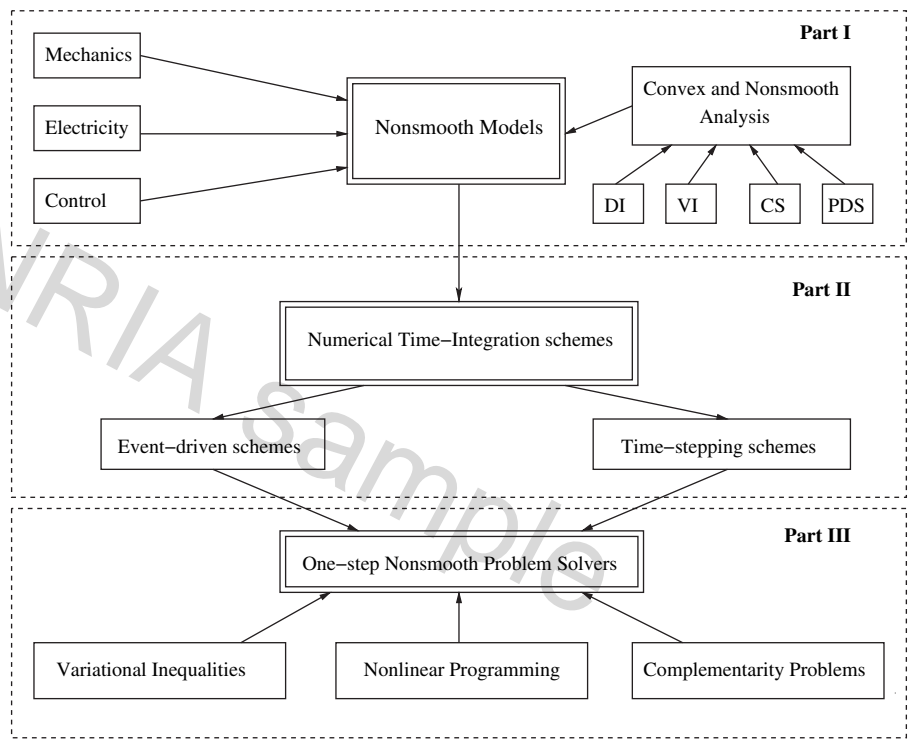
Part I

Mechanics

Electricity

Control

Nonsmooth Models

Convex and Nonsmooth Analysis

DI

VI

CS

PDS

Part II

Numerical Time−Integration schemes

Event−driven schemes

Time−stepping schemes

Part III

One−step Nonsmooth Problem Solvers

Variational Inequalities

Nonlinear Programming

Complementarity Problems

INRIA sample